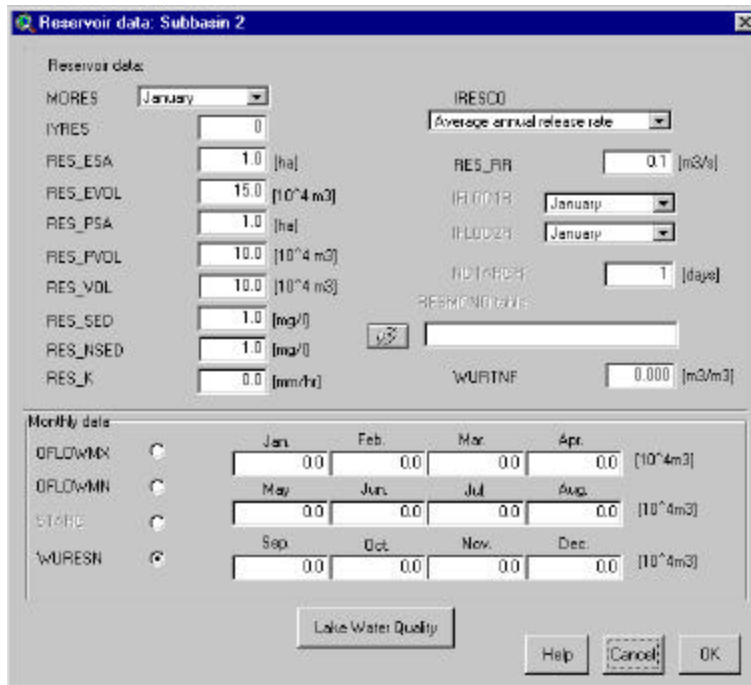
Reservoir data: Subbasin 2

Reservoir data:

MORES January
IYRES 0
RES_ESA 1.0 [ha]
RES_EVOL 15.0 [10^4 m3]
RES_PSA 1.0 [ha]
RES_PVOL 10.0 [10^4 m3]
RES_VOL 10.0 [10^4 m3]
RES_SED 1.0 [mg/l]
RES_NSED 1.0 [mg/l]
RES_K 0.0 [mm/hr]

IRESCO
Average annual release rate
RES_RR 0.1 [m3/s]
IFLOD1R January
IFLOD2R January
NDTARGR 1 [days]
RESMONO table
WURTNF 0.000 [m3/m3]

Monthly data
OFLOWMX
OFLOWMN
STARG
WURESN

| Jan. | Feb. | Mar. | Apr. | |
|---|---|---|---|---|
| 0.0 | 0.0 | 0.0 | 0.0 | [10^4m3] |
| May | Jun. | Jul | Aug. | |
| 0.0 | 0.0 | 0.0 | 0.0 | [10^4m3] |
| Sep. | Oct. | Nov. | Dec. | |
| 0.0 | 0.0 | 0.0 | 0.0 | [10^4m3] |

Lake Water Quality

Help Cancel OK